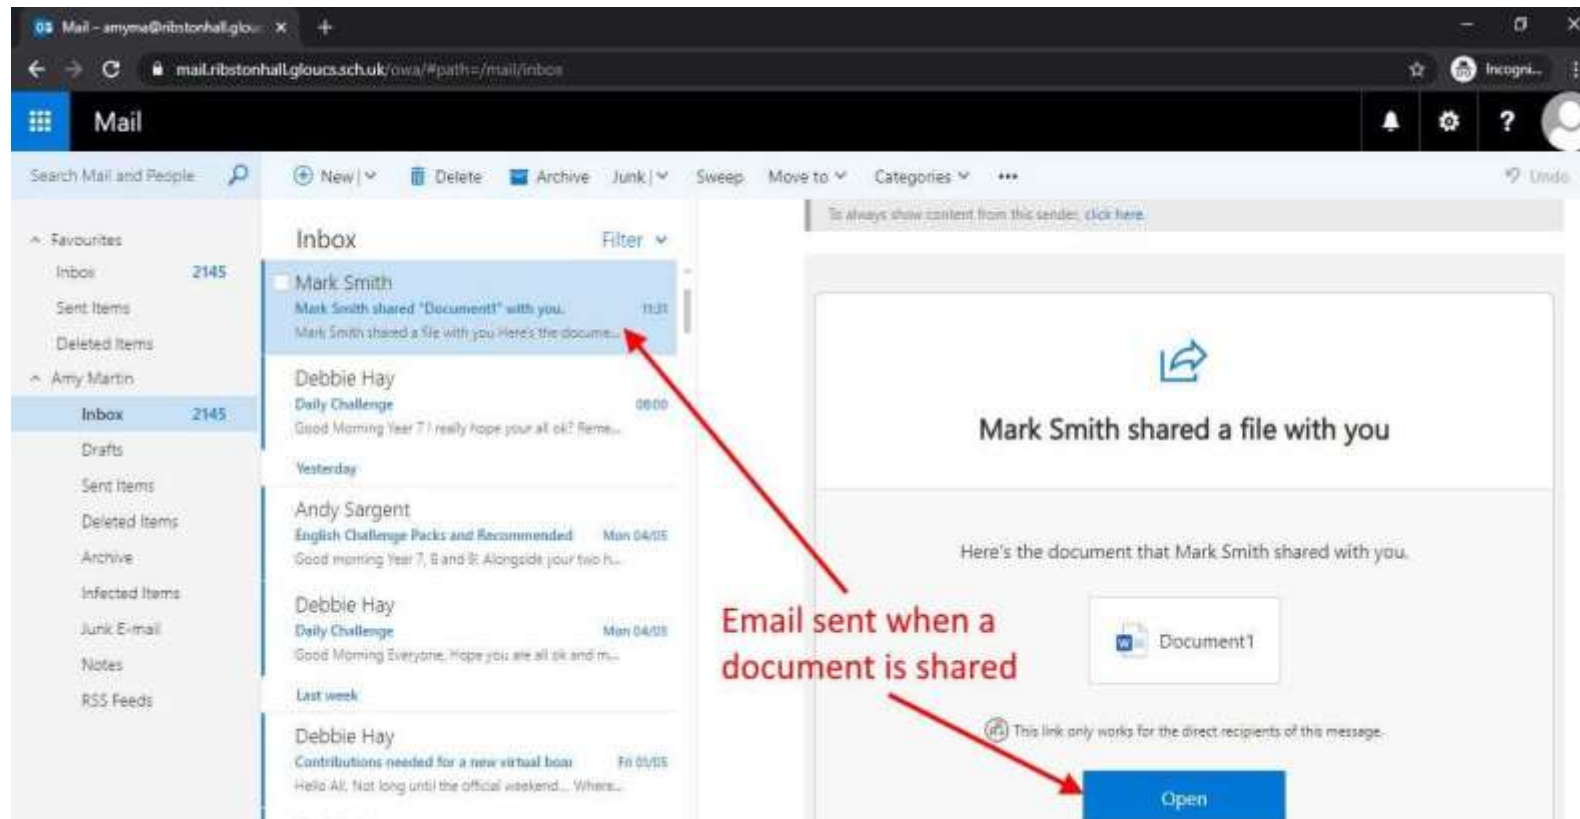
Mail – amyma@ribstonhall.glou ×
+

mail.ribstonhall.gloucs.sch.uk/owa/#path=/mail/inbox

Incogni...

Mail

Search Mail and People

New | Delete Archive Junk | Sweep Move to Categories ••• Undo

Favourites
Inbox 2145
Sent Items
Deleted Items
Amy Martin
Inbox 2145
Drafts
Sent Items
Deleted Items
Archive
Infected Items
Junk E-mail
Notes
RSS Feeds

Inbox Filter

Mark Smith
Mark Smith shared "Document1" with you. 11:31
Mark Smith shared a file with you Here's the docume...

Debbie Hay
Daily Challenge 08:00
Good Morning Year 7 I really hope your all ok? Reme...

Yesterday

Andy Sargent
English Challenge Packs and Recommended Mon 04/05
Good morning Year 7, 8 and 9! Alongside your two h...

Debbie Hay
Daily Challenge Mon 04/05
Good Morning Everyone, Hope you are all ok and m...

Last week

Debbie Hay
Contributions needed for a new virtual boo Fri 01/05
Hello All, Not long until the official weekend... Where...

To always show content from this sender, click here.

Mark Smith shared a file with you

Here's the document that Mark Smith shared with you.

Document1

This link only works for the direct recipients of this message.

Open

Email sent when a document is shared